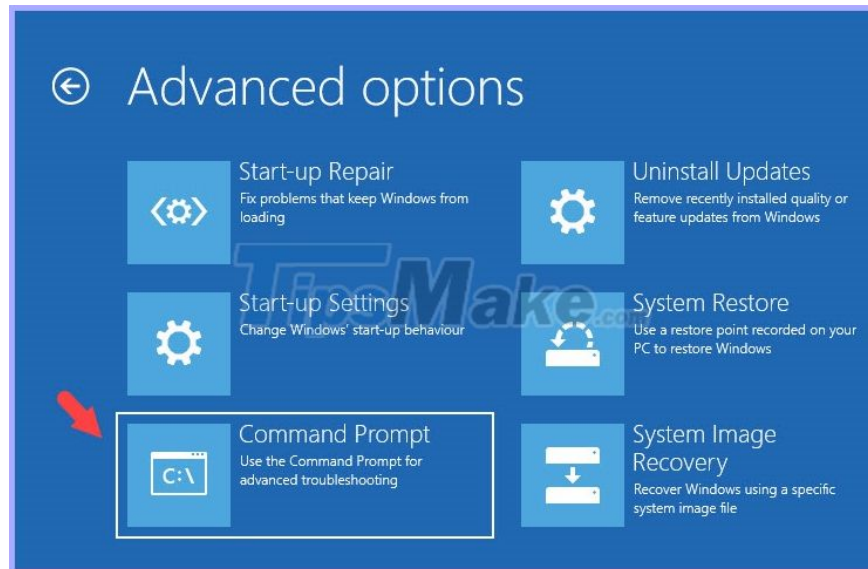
Advanced options

Start-up Repair
Fix problems that keep Windows from loading

Uninstall Updates
Remove recently installed quality or feature updates from Windows

Start-up Settings
Change Windows' start-up behaviour

System Restore
Use a restore point recorded on your PC to restore Windows

C:\
Command Prompt
Use the Command Prompt for advanced troubleshooting

System Image Recovery
Recover Windows using a specific system image file

TipsMake.com